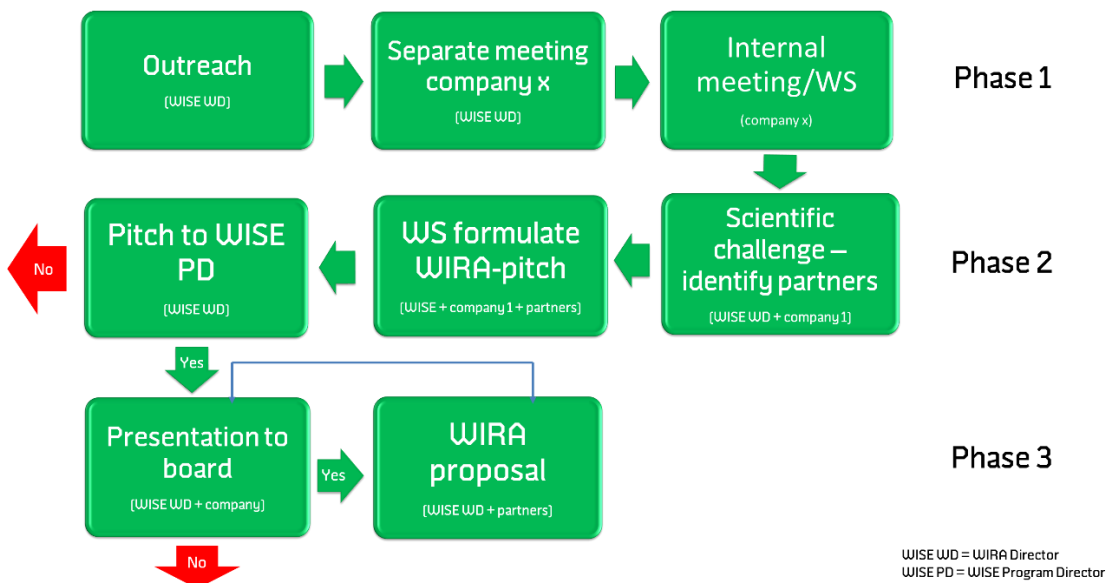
Outreach
[WISE WD]

Separate meeting company x
[WISE WD]

Internal meeting/WS
(company x)

Phase 1

Pitch to WISE PD
[WISE WD]

WS formulate WIRA-pitch
[WISE + company 1 + partners]

Scientific challenge – identify partners
[WISE WD + company 1]

Phase 2

No

Yes

Presentation to board
[WISE WD + company]

Yes

WIRA proposal
[WISE WD + partners]

Phase 3

No

WISE WD = WIRA Director
WISE PD = WISE Program Director